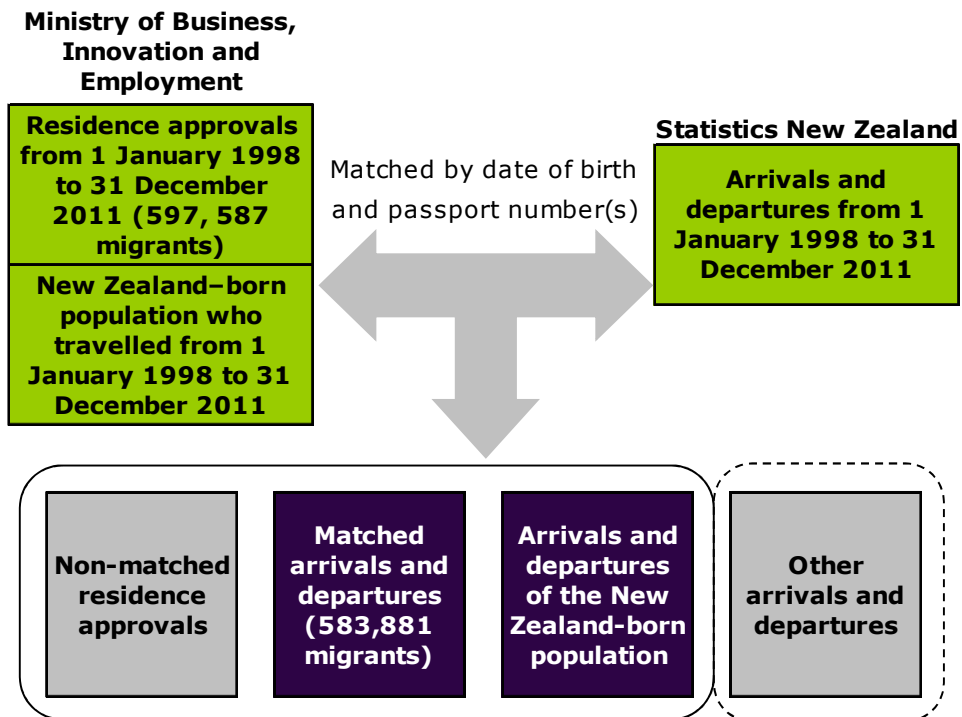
Ministry of Business, Innovation and Employment

Residence approvals from 1 January 1998 to 31 December 2011 (597, 587 migrants)

New Zealand–born population who travelled from 1 January 1998 to 31 December 2011

Matched by date of birth and passport number(s)

Statistics New Zealand

Arrivals and departures from 1 January 1998 to 31 December 2011

Non-matched residence approvals

Matched arrivals and departures (583,881 migrants)

Arrivals and departures of the New Zealand-born population

Other arrivals and departures